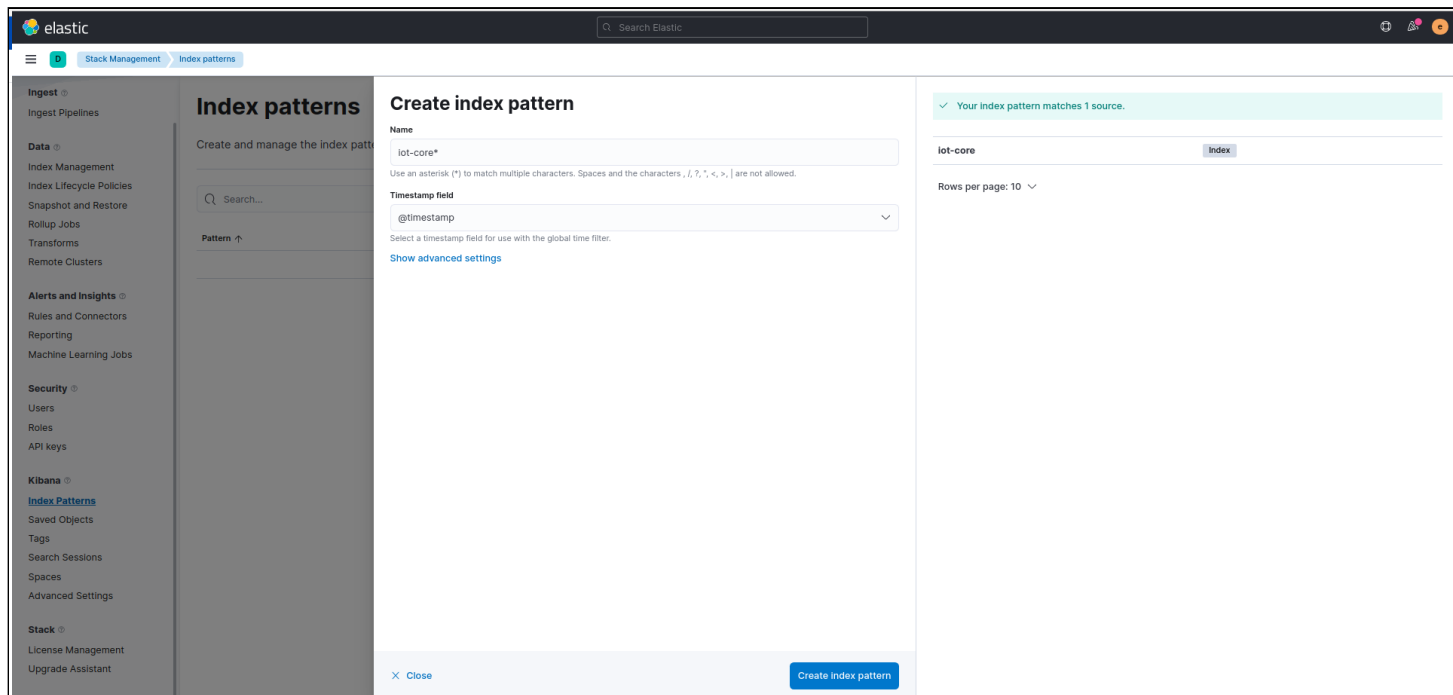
elastic

Search Elastic

e

D Stack Management Index patterns

Ingest
Ingest Pipelines

Data
Index Management
Index Lifecycle Policies
Snapshot and Restore
Rollup Jobs
Transforms
Remote Clusters

Alerts and Insights
Rules and Connectors
Reporting
Machine Learning Jobs

Security
Users
Roles
API keys

Kibana
Index Patterns
Saved Objects
Tags
Search Sessions
Spaces
Advanced Settings

Stack
License Management
Upgrade Assistant

Index patterns

Create and manage the index patte

Search...

Pattern ↑

Create index pattern

Name

iot-core*

Use an asterisk (*) to match multiple characters. Spaces and the characters , /, ?, ", <, >, | are not allowed.

Timestamp field

@timestamp

Select a timestamp field for use with the global time filter.

Show advanced settings

✓ Your index pattern matches 1 source.

| iot-core | Index |
|---|---|

Rows per page: 10

× Close

Create index pattern